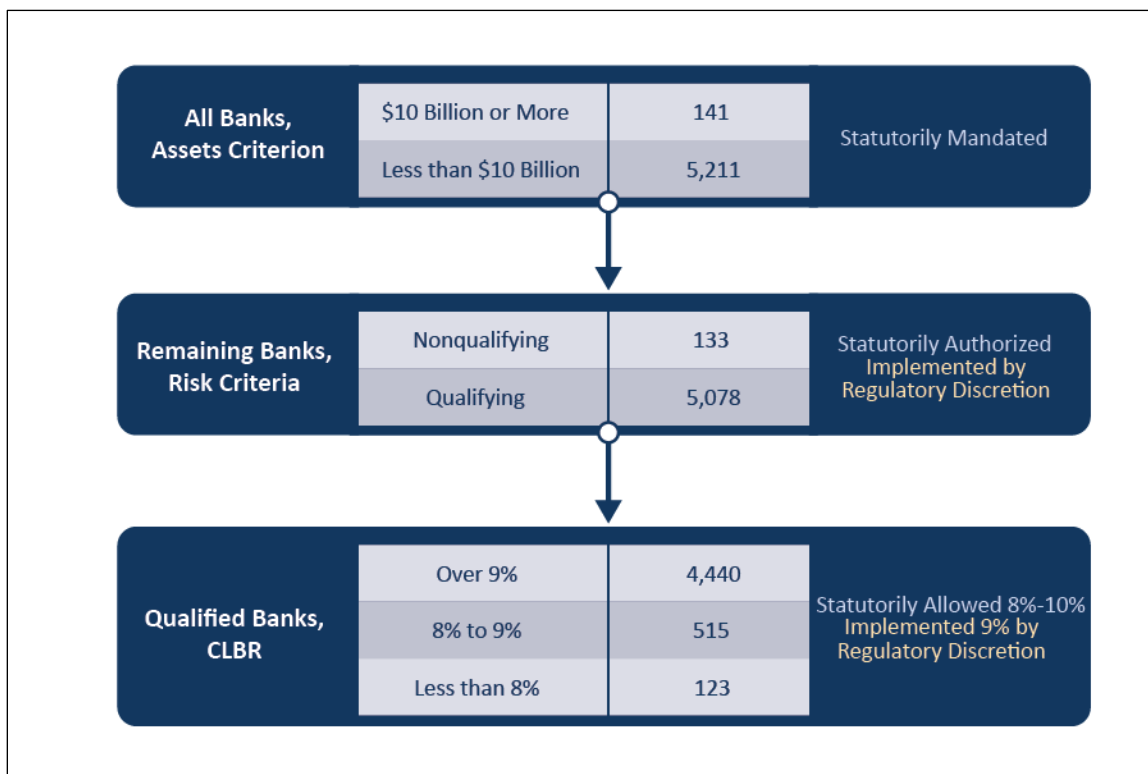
All Banks, Assets Criterion

| $10 Billion or More | 141 |
|---|---|
| Less than $10 Billion | 5,211 |

Statutorily Mandated

Remaining Banks, Risk Criteria

| Nonqualifying | 133 |
|---|---|
| Qualifying | 5,078 |

Statutorily Authorized Implemented by Regulatory Discretion

Qualified Banks, CLBR

| Over 9% | 4,440 |
|---|---|
| 8% to 9% | 515 |
| Less than 8% | 123 |

Statutorily Allowed 8%-10% Implemented 9% by Regulatory Discretion